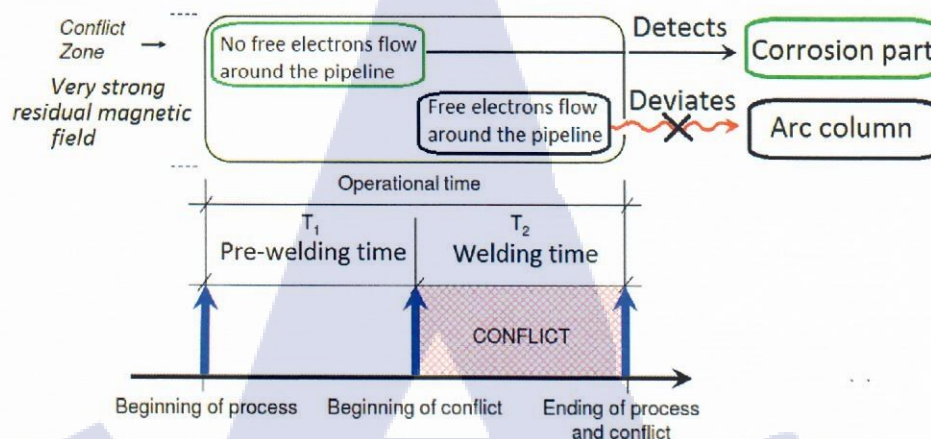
Conflict Zone

Very strong residual magnetic field

No free electrons flow around the pipeline

Detects

Corrosion part

Free electrons flow around the pipeline

Deviates

Arc column

Operational time

$T_1$
Pre-welding time

$T_2$
Welding time

CONFLICT

Beginning of process

Beginning of conflict

Ending of process and conflict